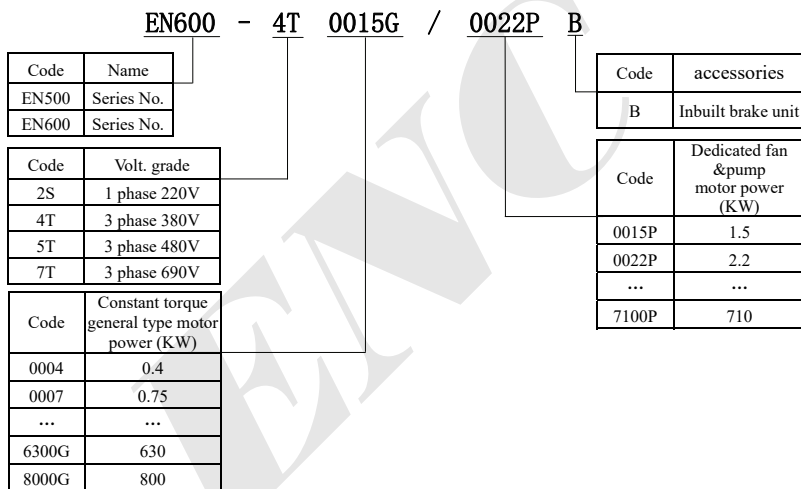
EN600 - 4T 0015G / 0022P B

| Code | Name |
|---|---|
| EN500 | Series No. |
| EN600 | Series No. |

| Code | Volt. grade |
|---|---|
| 2S | 1 phase 220V |
| 4T | 3 phase 380V |
| 5T | 3 phase 480V |
| 7T | 3 phase 690V |

| Code | Constant torque general type motor power (KW) |
|---|---|
| 0004 | 0.4 |
| 0007 | 0.75 |
| ... | ... |
| 6300G | 630 |
| 8000G | 800 |

| Code | accessories |
|---|---|
| B | Inbuilt brake unit |

| Code | Dedicated fan &pump motor power (KW) |
|---|---|
| 0015P | 1.5 |
| 0022P | 2.2 |
| ... | ... |
| 7100P | 710 |

ENC